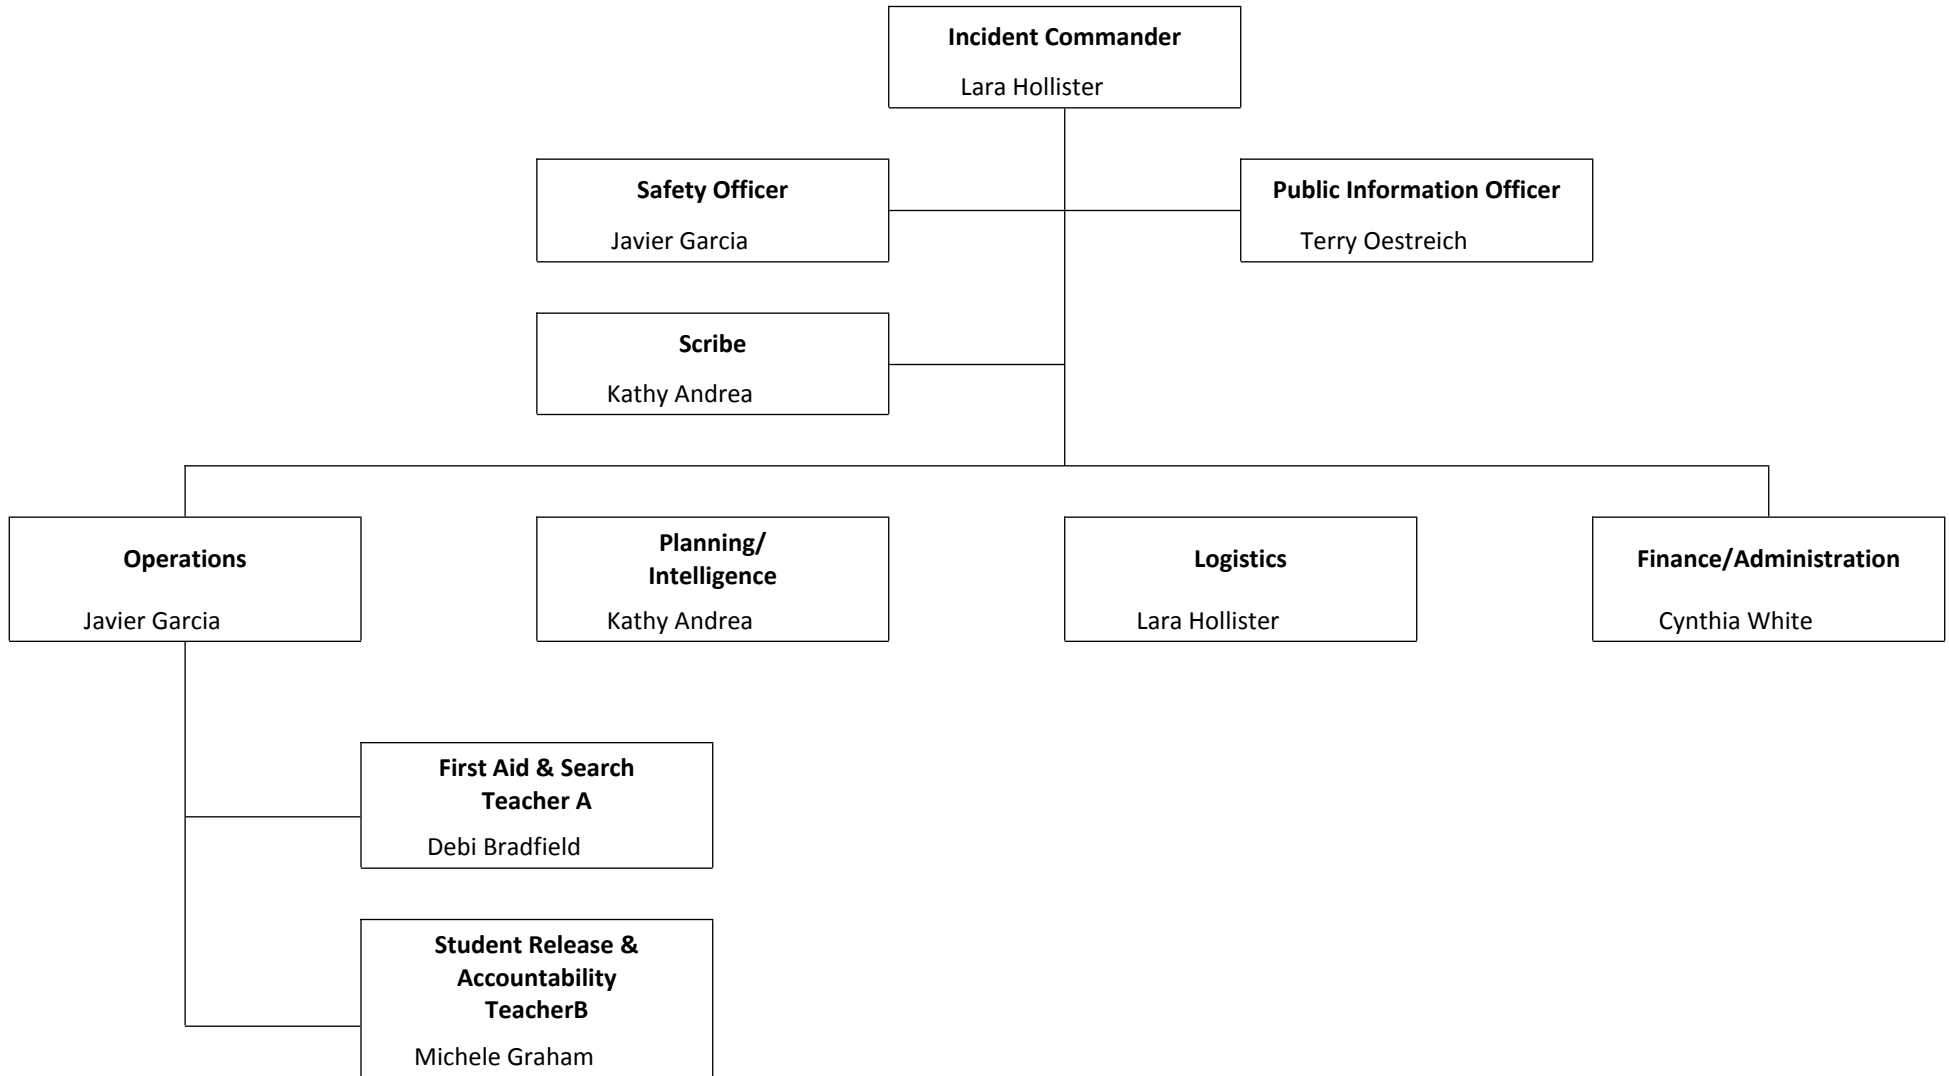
**Incident Commander**
Lara Hollister

**Safety Officer**
Javier Garcia

**Public Information Officer**
Terry Oestreich

**Scribe**
Kathy Andrea

**Operations**
Javier Garcia

**Planning/ Intelligence**
Kathy Andrea

**Logistics**
Lara Hollister

**Finance/Administration**
Cynthia White

**First Aid & Search Teacher A**
Debi Bradfield

**Student Release & Accountability TeacherB**
Michele Graham